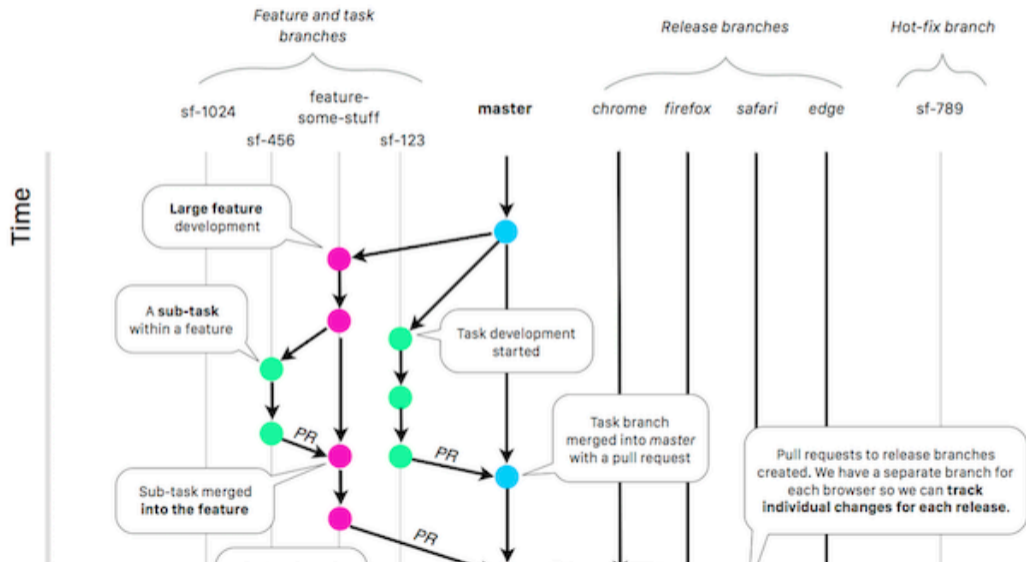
Feature and task branches

Release branches

Hot-fix branch

sf-1024

feature-some-stuff

sf-456

sf-123

master

chrome

firefox

safari

edge

sf-789

Time

Large feature development

A sub-task within a feature

Task development started

PR

PR

Task branch merged into master with a pull request

Pull requests to release branches created. We have a separate branch for each browser so we can track individual changes for each release.

Sub-task merged into the feature

PR